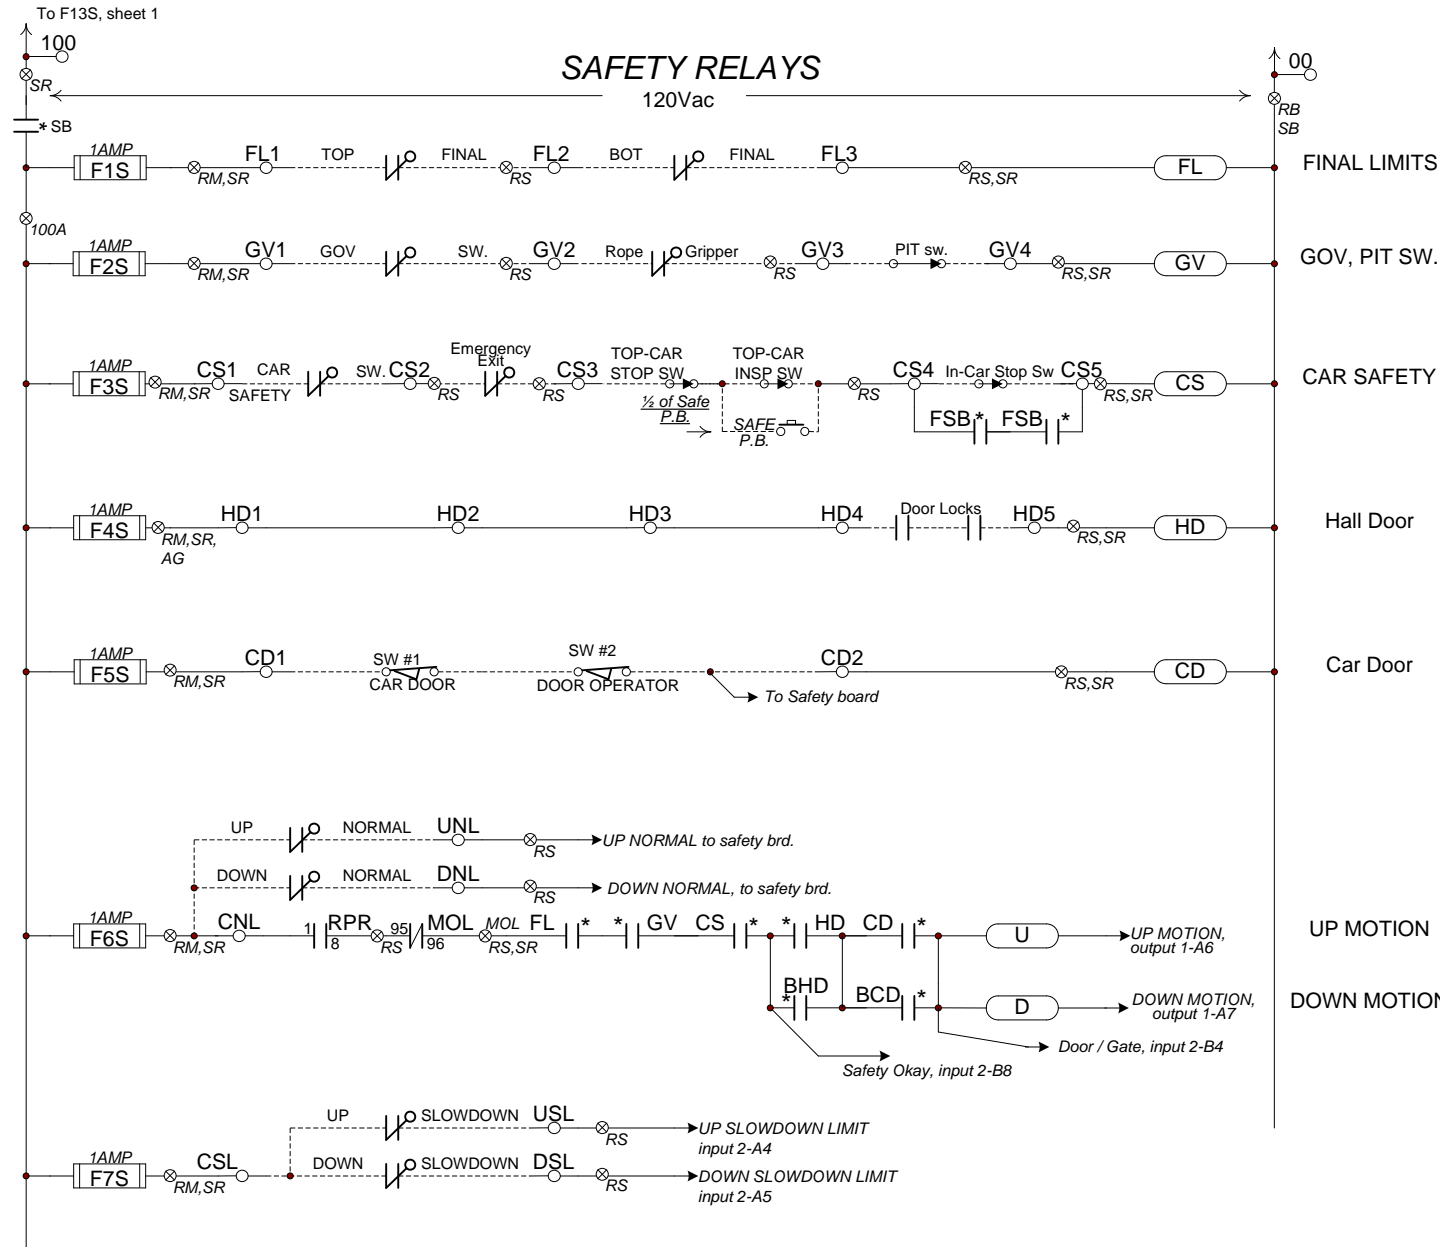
To F13S, sheet 1

100

SR

SAFETY RELAYS

120Vac

00

RB
SB

SB

1AMP
F1S
RM,SR
FL1
TOP
FINAL
RS
FL2
BOT
FINAL
FL3
RS,SR
FL
FINAL LIMITS

100A

1AMP
F2S
RM,SR
GV1
GOV
SW.
RS
GV2
Rope
Gripper
RS
GV3
PIT sw.
GV4
RS,SR
GV
GOV, PIT SW.

1AMP
F3S
RM,SR
CS1
CAR
SAFETY
SW.
CS2
RS
Emergency
Exit
RS
CS3
TOP-CAR
STOP SW
½ of Safe
P.B.
TOP-CAR
INSP SW
SAFE
P.B.
RS
CS4
In-Car Stop Sw
CS5
RS,SR
FSB
*
FSB
*
CS
CAR SAFETY

1AMP
F4S
RM,SR,
AG
HD1
HD2
HD3
HD4
Door Locks
HD5
RS,SR
HD
Hall Door

1AMP
F5S
RM,SR
CD1
SW #1
CAR DOOR
SW #2
DOOR OPERATOR
To Safety board
CD2
RS,SR
CD
Car Door

UP
NORMAL
UNL
RS
UP NORMAL to safety brd.

DOWN
NORMAL
DNL
RS
DOWN NORMAL, to safety brd.

1AMP
F6S
RM,SR
CNL
1
8
RPR
RS
95
96
MOL
MOL
RS,SR
FL
*
*
GV
CS
*
*
HD
CD
*
U
UP MOTION, output 1-A6
UP MOTION

*
BHD
BCD
*
D
DOWN MOTION, output 1-A7
DOWN MOTION

Door / Gate, input 2-B4
Safety Okay, input 2-B8

UP
SLOWDOWN
USL
RS
UP SLOWDOWN LIMIT
input 2-A4

1AMP
F7S
RM,SR
CSL
DOWN
SLOWDOWN
DSL
RS
DOWN SLOWDOWN LIMIT
input 2-A5